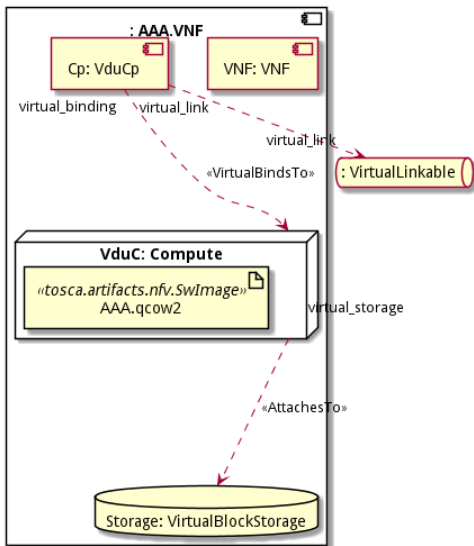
: AAA.VNF

Cp: VdúCp

VNF: VNF

virtual_binding

virtual_link

virtual_link

: VirtualLinkable

«VirtualBindsTo»

VduC: Compute

«tosca.artifacts.nfv.SwImage»
AAA.qcow2

virtual_storage

«AttachesTo»

Storage: VirtualBlockStorage